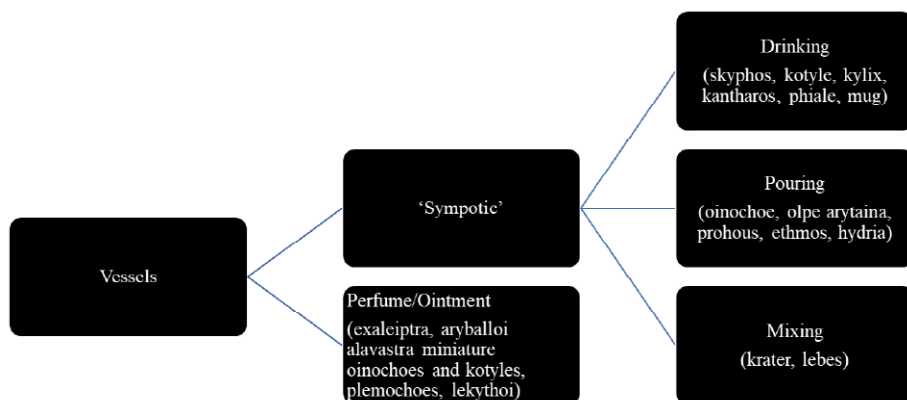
Vessels

'Sympotic'

Perfume/Ointment
(exaleiptra, aryballoi alavastra miniature oinochoes and kotyles, plemochoes, lekythoi)

Drinking
(skyphos, kotyle, kylix, kantharos, phiale, mug)

Pouring
(oinochoe, olpe arytaina, prohous, ethmos, hydria)

Mixing
(krater, lebes)